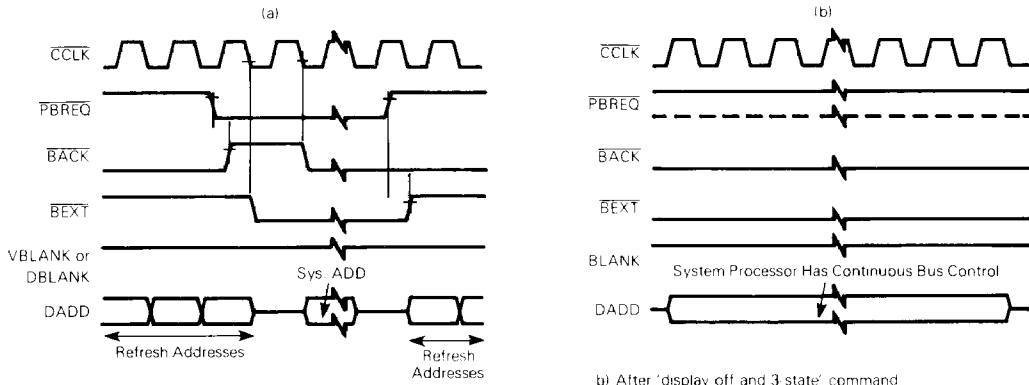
(a)

$\overline{CCLK}$

$\overline{PBREQ}$

$\overline{BACK}$

$\overline{BEXT}$

VBLANK or DBLANK

DADD

Sys. ADD

Refresh Addresses

Refresh Addresses

(b)

$\overline{CCLK}$

$\overline{PBREQ}$

$\overline{BACK}$

$\overline{BEXT}$

BLANK

System Processor Has Continuous Bus Control

DADD

b) After 'display off and 3 state' command